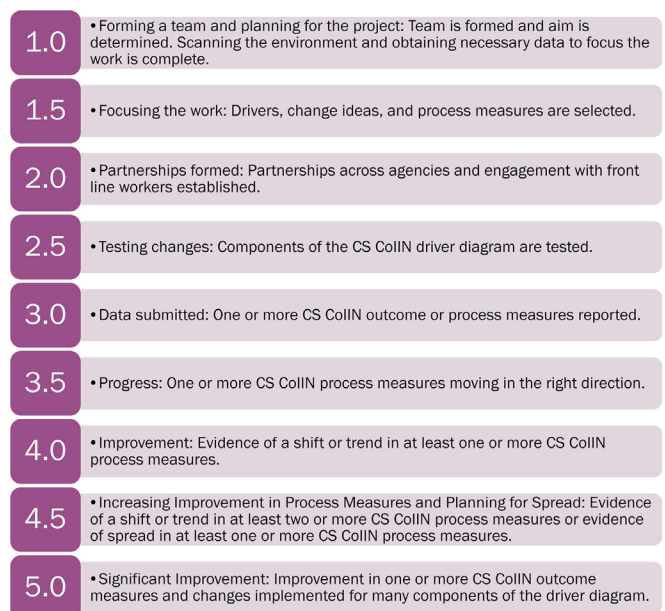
1.0

• Forming a team and planning for the project: Team is formed and aim is determined. Scanning the environment and obtaining necessary data to focus the work is complete.

1.5

• Focusing the work: Drivers, change ideas, and process measures are selected.

2.0

• Partnerships formed: Partnerships across agencies and engagement with front line workers established.

2.5

• Testing changes: Components of the CS CoIIN driver diagram are tested.

3.0

• Data submitted: One or more CS CoIIN outcome or process measures reported.

3.5

• Progress: One or more CS CoIIN process measures moving in the right direction.

4.0

• Improvement: Evidence of a shift or trend in at least one or more CS CoIIN process measures.

4.5

• Increasing Improvement in Process Measures and Planning for Spread: Evidence of a shift or trend in at least two or more CS CoIIN process measures or evidence of spread in at least one or more CS CoIIN process measures.

5.0

• Significant Improvement: Improvement in one or more CS CoIIN outcome measures and changes implemented for many components of the driver diagram.